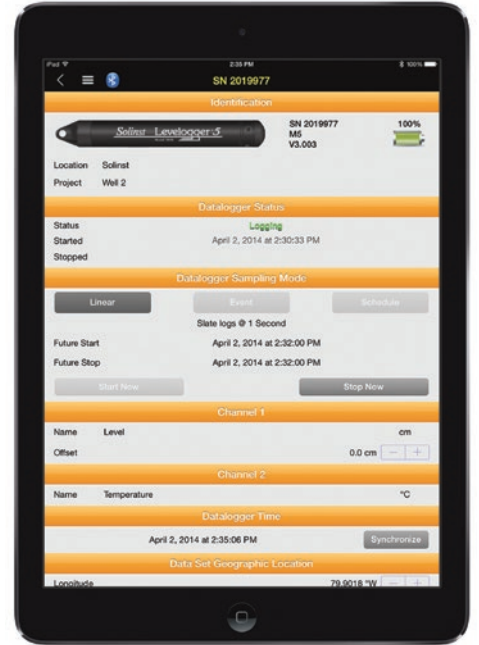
iPad
2:35 PM
100%
SN 2019977

Identification

Solinst Levelogger 5

SN 2019977
M5
V3.003
100%

Location Solinst
Project Well 2

Datalogger Status

Status Logging
Started April 2, 2014 at 2:30:33 PM
Stopped

Datalogger Sampling Mode

Linear
Event
Schedule

Slate logs @ 1 Second

Future Start April 2, 2014 at 2:32:00 PM
Future Stop April 2, 2014 at 2:32:00 PM

Start Now
Stop Now

Channel 1

Name Level cm
Offset 0.0 cm — +

Channel 2

Name Temperature °C

Datalogger Time

April 2, 2014 at 2:35:06 PM
Synchronize

Data Set Geographic Location

Longitude 79.9018 °W — +